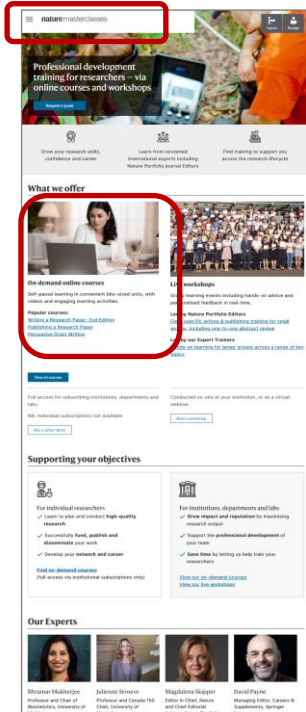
naturemasterclasses

Professional development training for researchers – via online courses and workshops

Request a quote

Grow your research skills, confidence and career

Learn from renowned international experts including Nature Portfolio Journal Editors

Find training to support you across the research lifecycle

What we offer

On-demand online courses

Self-paced learning in convenient bite-sized units, with videos and engaging learning activities.

Popular courses:
Writing a Research Paper: 2nd Edition
Publishing a Research Paper
Persuasive Grant Writing

Live workshops

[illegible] learning events including hands-on advice and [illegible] feedback in real-time.

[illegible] Nature Portfolio Editors
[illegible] specific writing & publishing training for small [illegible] including one-to-one abstract review

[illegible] our Expert Trainers
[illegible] on learning for larger groups across a range of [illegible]

View all courses

Full access for subscribing institutions, departments and labs.

NB: Individual subscriptions not available

Conducted on-site at your institution, or as a virtual webinar.

Supporting your objectives

For individual researchers
Learn to plan and conduct high-quality research
Successfully fund, publish and disseminate your work
Develop your network and career
Find on-demand courses
(full access via institutional subscriptions only)

For institutions, departments and labs
Grow impact and reputation by maximising research output
Support the professional development of your team
Save time by letting us help train your researchers
View our on-demand courses
View our live workshops

Our Experts

Bhramar Mukherjee
Professor and Chair of Biostatistics, University of

Julienne Stroeve
Professor and Canada 150 Chair, University of

Magdalena Skipper
Editor in Chief, Nature and Chief Editorial

David Payne
Managing Editor, Careers & Supplements, Springer